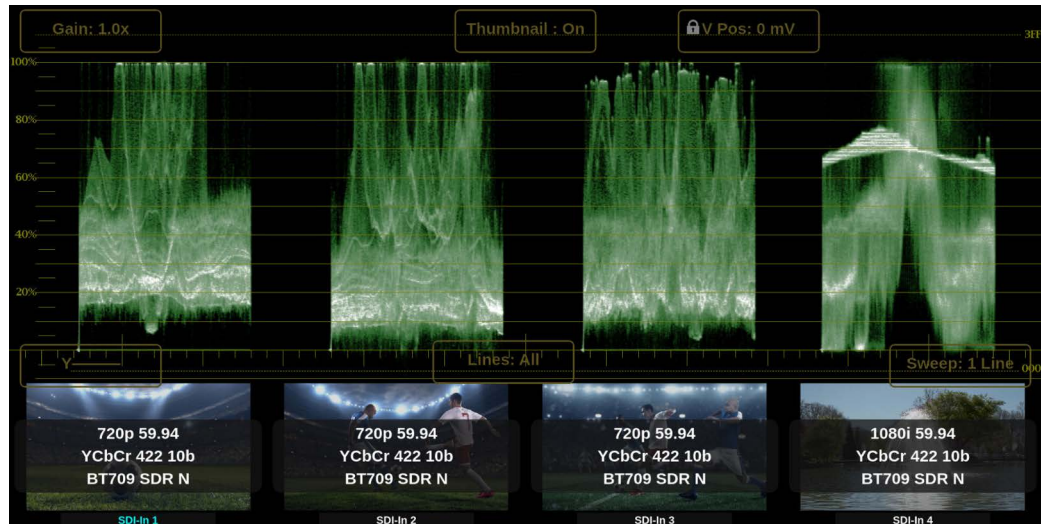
Gain: 1.0x

Thumbnail : On

V Pos: 0 mV

3FF

100%

80%

60%

40%

20%

Y

Lines: All

Sweep: 1 Line

000

720p 59.94
YCbCr 422 10b
BT709 SDR N

SDI-In 1

720p 59.94
YCbCr 422 10b
BT709 SDR N

SDI-In 2

720p 59.94
YCbCr 422 10b
BT709 SDR N

SDI-In 3

1080i 59.94
YCbCr 422 10b
BT709 SDR N

SDI-In 4